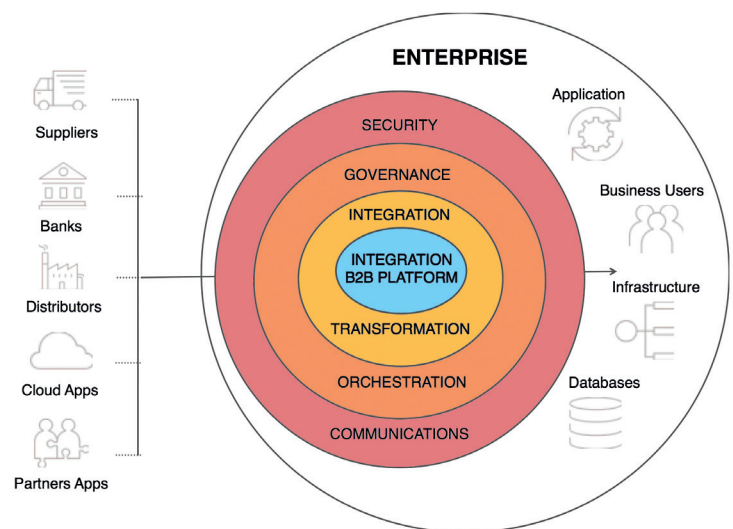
ENTERPRISE

Suppliers

Banks

Distributors

Cloud Apps

Partners Apps

SECURITY

GOVERNANCE

INTEGRATION

INTEGRATION B2B PLATFORM

TRANSFORMATION

ORCHESTRATION

COMMUNICATIONS

Application

Business Users

Infrastructure

Databases